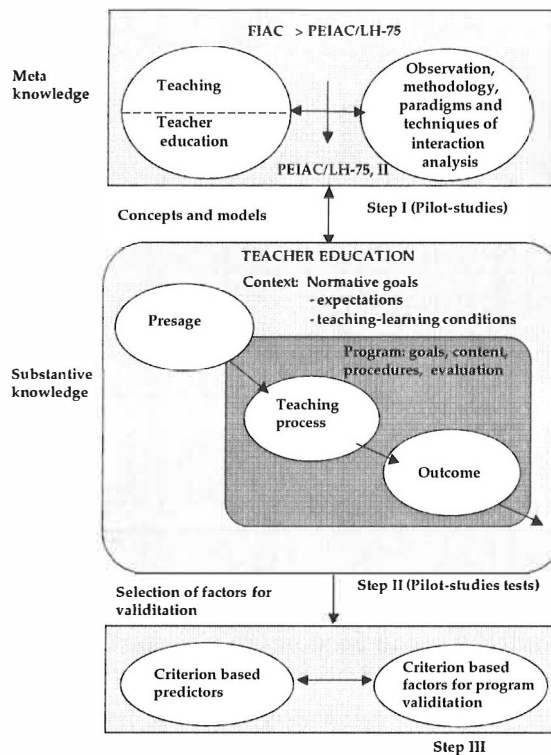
FIAC > PEIAC/LH-75

Meta knowledge

Teaching

Teacher education

Observation, methodology, paradigms and techniques of interaction analysis

PEIAC/LH-75, II

Concepts and models

Step I (Pilot-studies)

TEACHER EDUCATION

Context: Normative goals
- expectations
- teaching-learning conditions

Presage

Substantive knowledge

Program: goals, content, procedures, evaluation

Teaching process

Outcome

Selection of factors for validitation

Step II (Pilot-studies tests)

Criterion based predictors

Criterion based factors for program validitation

Step III